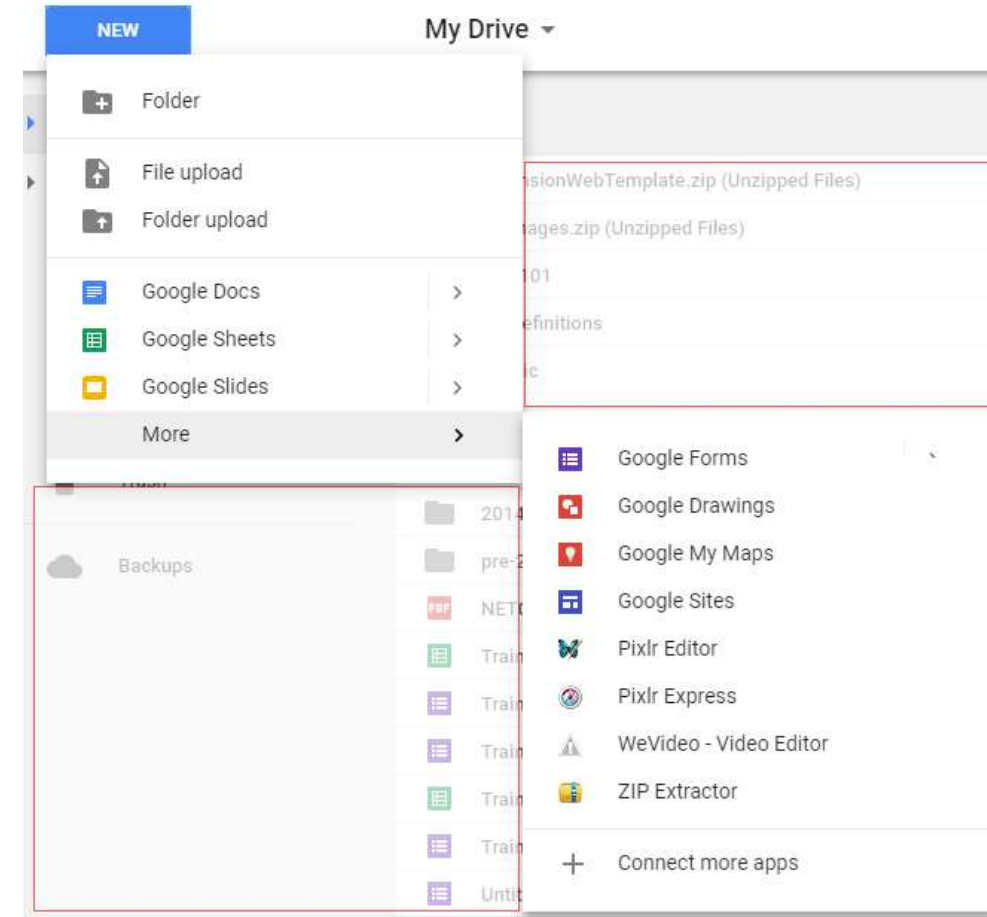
NEW

My Drive

Folder

File upload

Folder upload

Google Docs

Google Sheets

Google Slides

More

nsionWebTemplate.zip (Unzipped Files)

ages.zip (Unzipped Files)

101

efinitions

ic

Google Forms

Google Drawings

Google My Maps

Google Sites

Pixlr Editor

Pixlr Express

WeVideo - Video Editor

ZIP Extractor

Connect more apps

Backups

201

pre-

NET

Trai

Trai

Trai

Trai

Trai

Unti